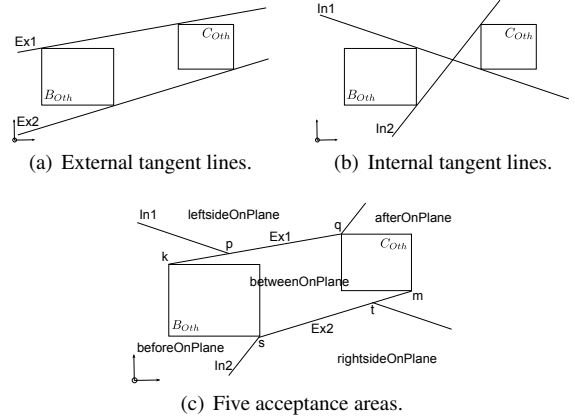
Ex1
$C_{Oth}$
$B_{Oth}$
Ex2
(a) External tangent lines.

In1
$C_{Oth}$
$B_{Oth}$
In2
(b) Internal tangent lines.

In1
leftsideOnPlane
p
Ex1
q
afterOnPlane
$C_{Oth}$
k
betweenOnPlane
m
t
$B_{Oth}$
Ex2
beforeOnPlane
s
rightsideOnPlane
In2
(c) Five acceptance areas.